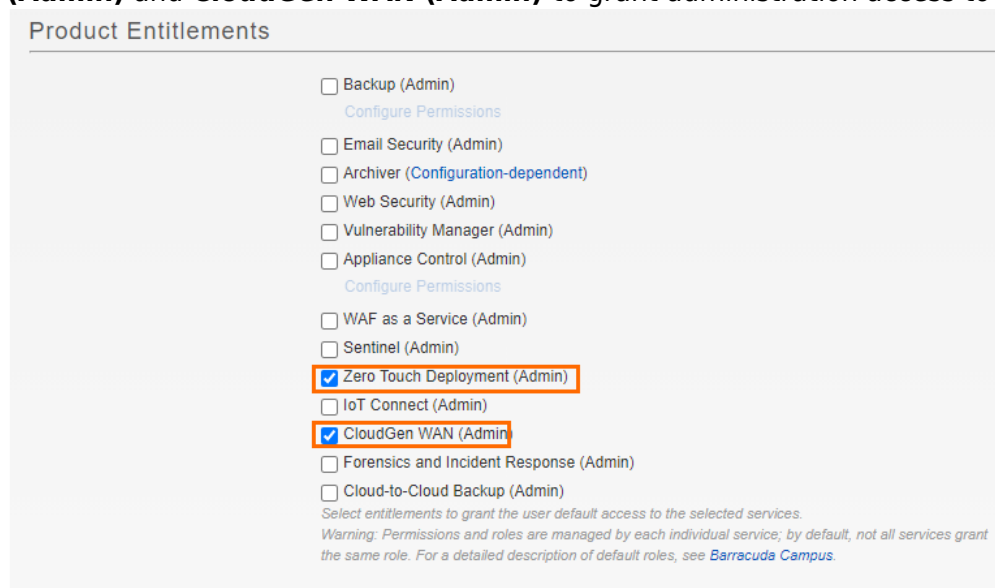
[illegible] and CloudGen WAN (Admin) to grant administration access to

Product Entitlements

Backup (Admin)
Configure Permissions

Email Security (Admin)

Archiver (Configuration-dependent)

Web Security (Admin)

Vulnerability Manager (Admin)

Appliance Control (Admin)
Configure Permissions

WAF as a Service (Admin)

Sentinel (Admin)

Zero Touch Deployment (Admin)

IoT Connect (Admin)

CloudGen WAN (Admin)

Forensics and Incident Response (Admin)

Cloud-to-Cloud Backup (Admin)

Select entitlements to grant the user default access to the selected services.

Warning: Permissions and roles are managed by each individual service; by default, not all services grant the same role. For a detailed description of default roles, see Barracuda Campus.